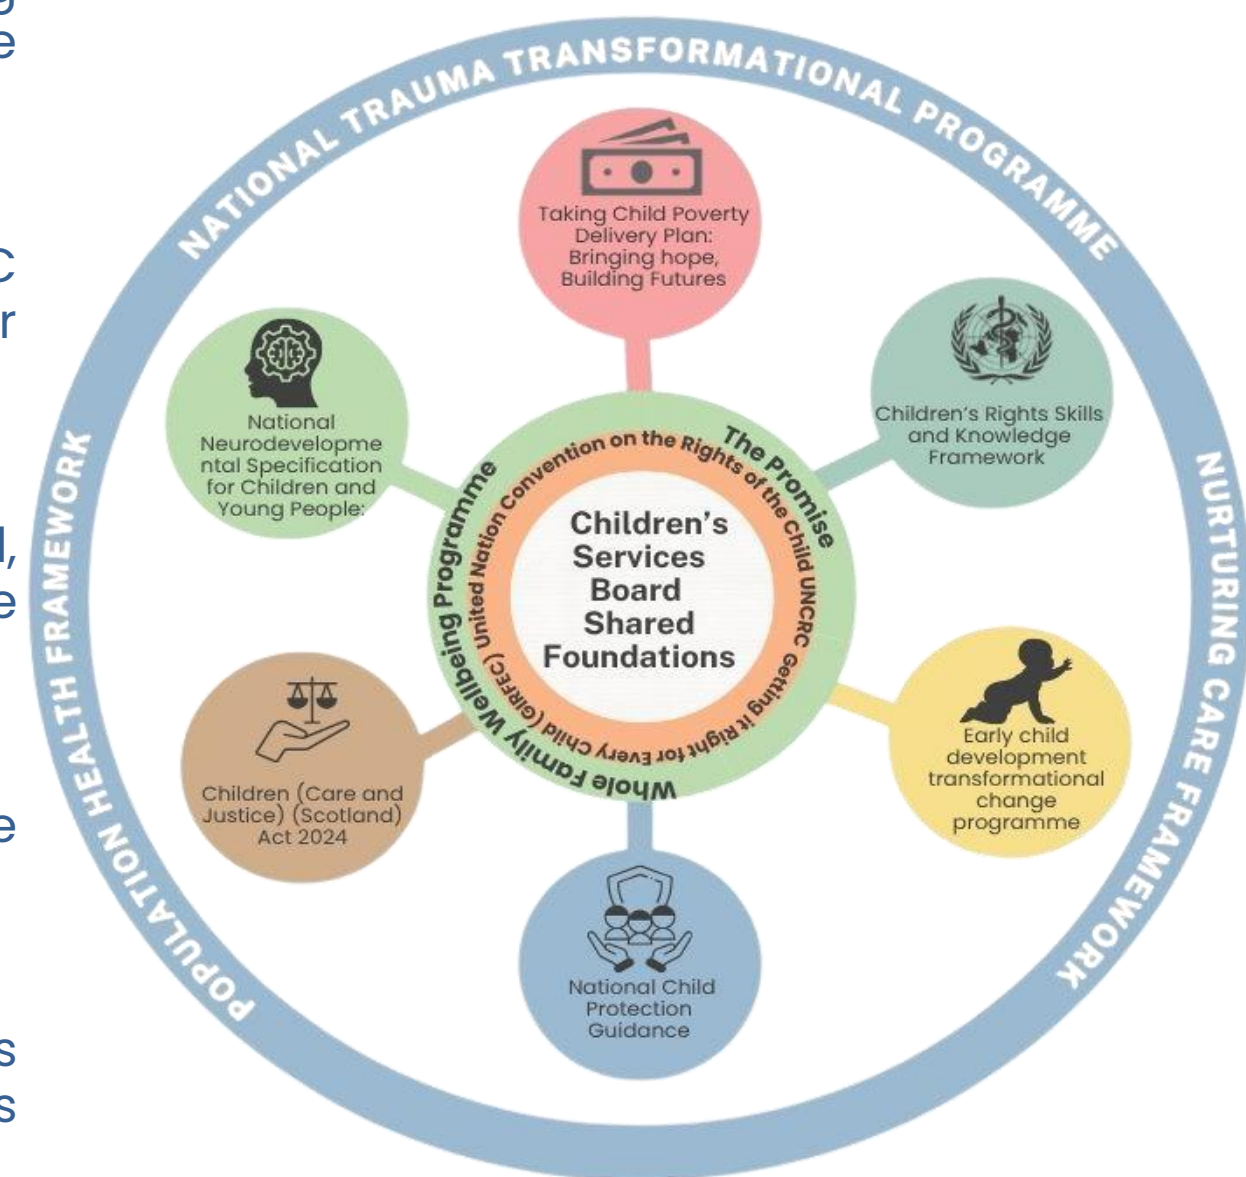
g
e

C
r

l,
e

e

s
s

NATIONAL TRAUMA TRANSFORMATIONAL PROGRAMME

NURTURING CARE FRAMEWORK

POPULATION HEALTH FRAMEWORK

Taking Child Poverty Delivery Plan: Bringing hope, Building Futures

Children's Rights Skills and Knowledge Framework

Early child development transformational change programme

National Child Protection Guidance

Children (Care and Justice) (Scotland) Act 2024

National Neurodevelopmental Specification for Children and Young People:

The Promise

United Nation Convention on the Rights of the Child UNCRC

Getting it Right for Every Child (GIRFEC)

Whole Family Wellbeing Programme

Children's Services Board Shared Foundations